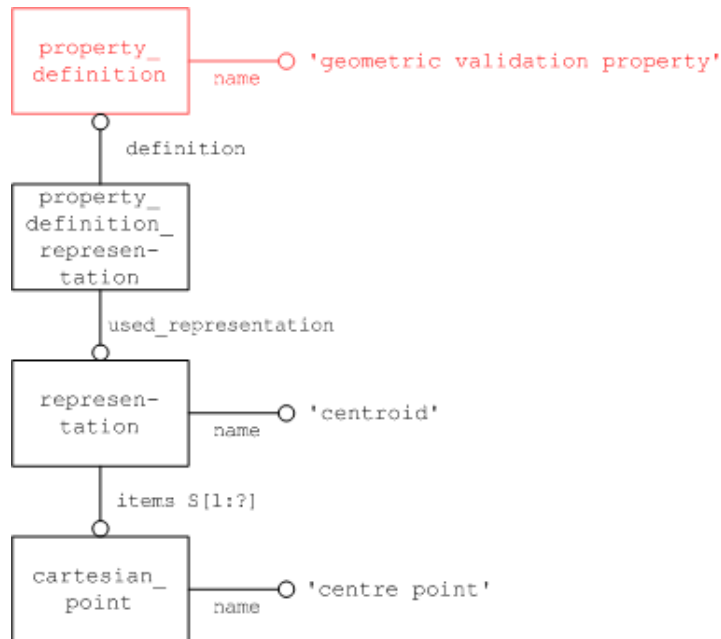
property_ definition

name

'geometric validation property'

definition

property_ definition_ represen- tation

used_representation

represen- tation

name

'centroid'

items S[1:?]

cartesian_ point

name

'centre point'